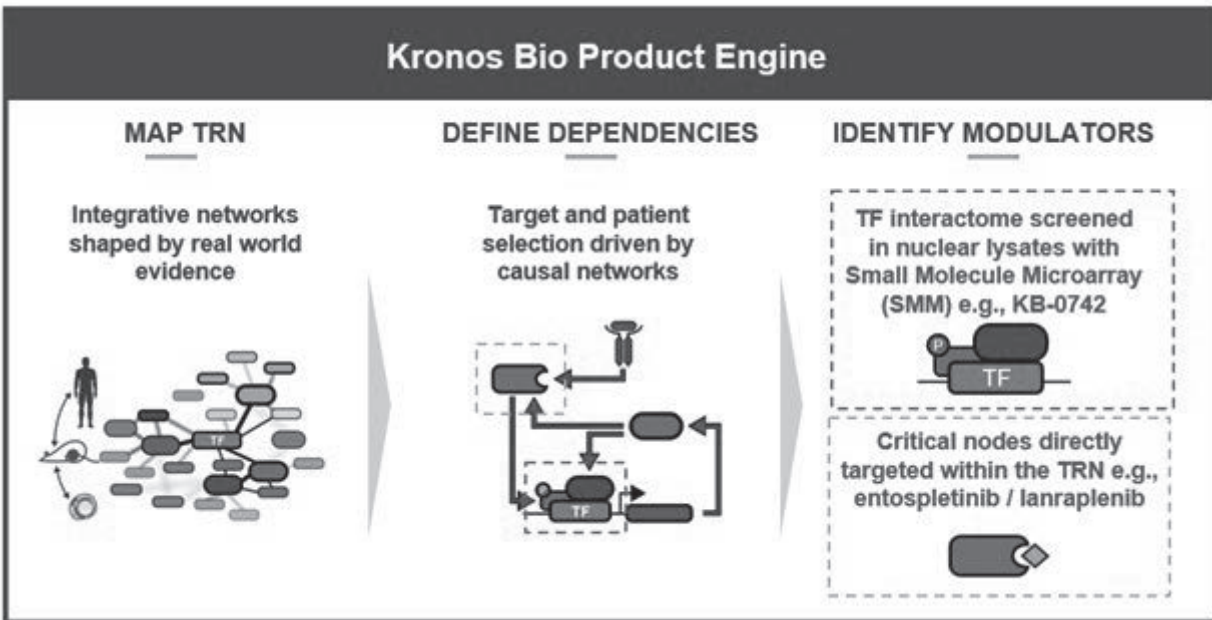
Kronos Bio Product Engine

MAP TRN

Integrative networks shaped by real world evidence

TF

DEFINE DEPENDENCIES

Target and patient selection driven by causal networks

TF

IDENTIFY MODULATORS

TF interactome screened in nuclear lysates with Small Molecule Microarray (SMM) e.g., KB-0742

P

TF

Critical nodes directly targeted within the TRN e.g., entospletinib / lanraplenib